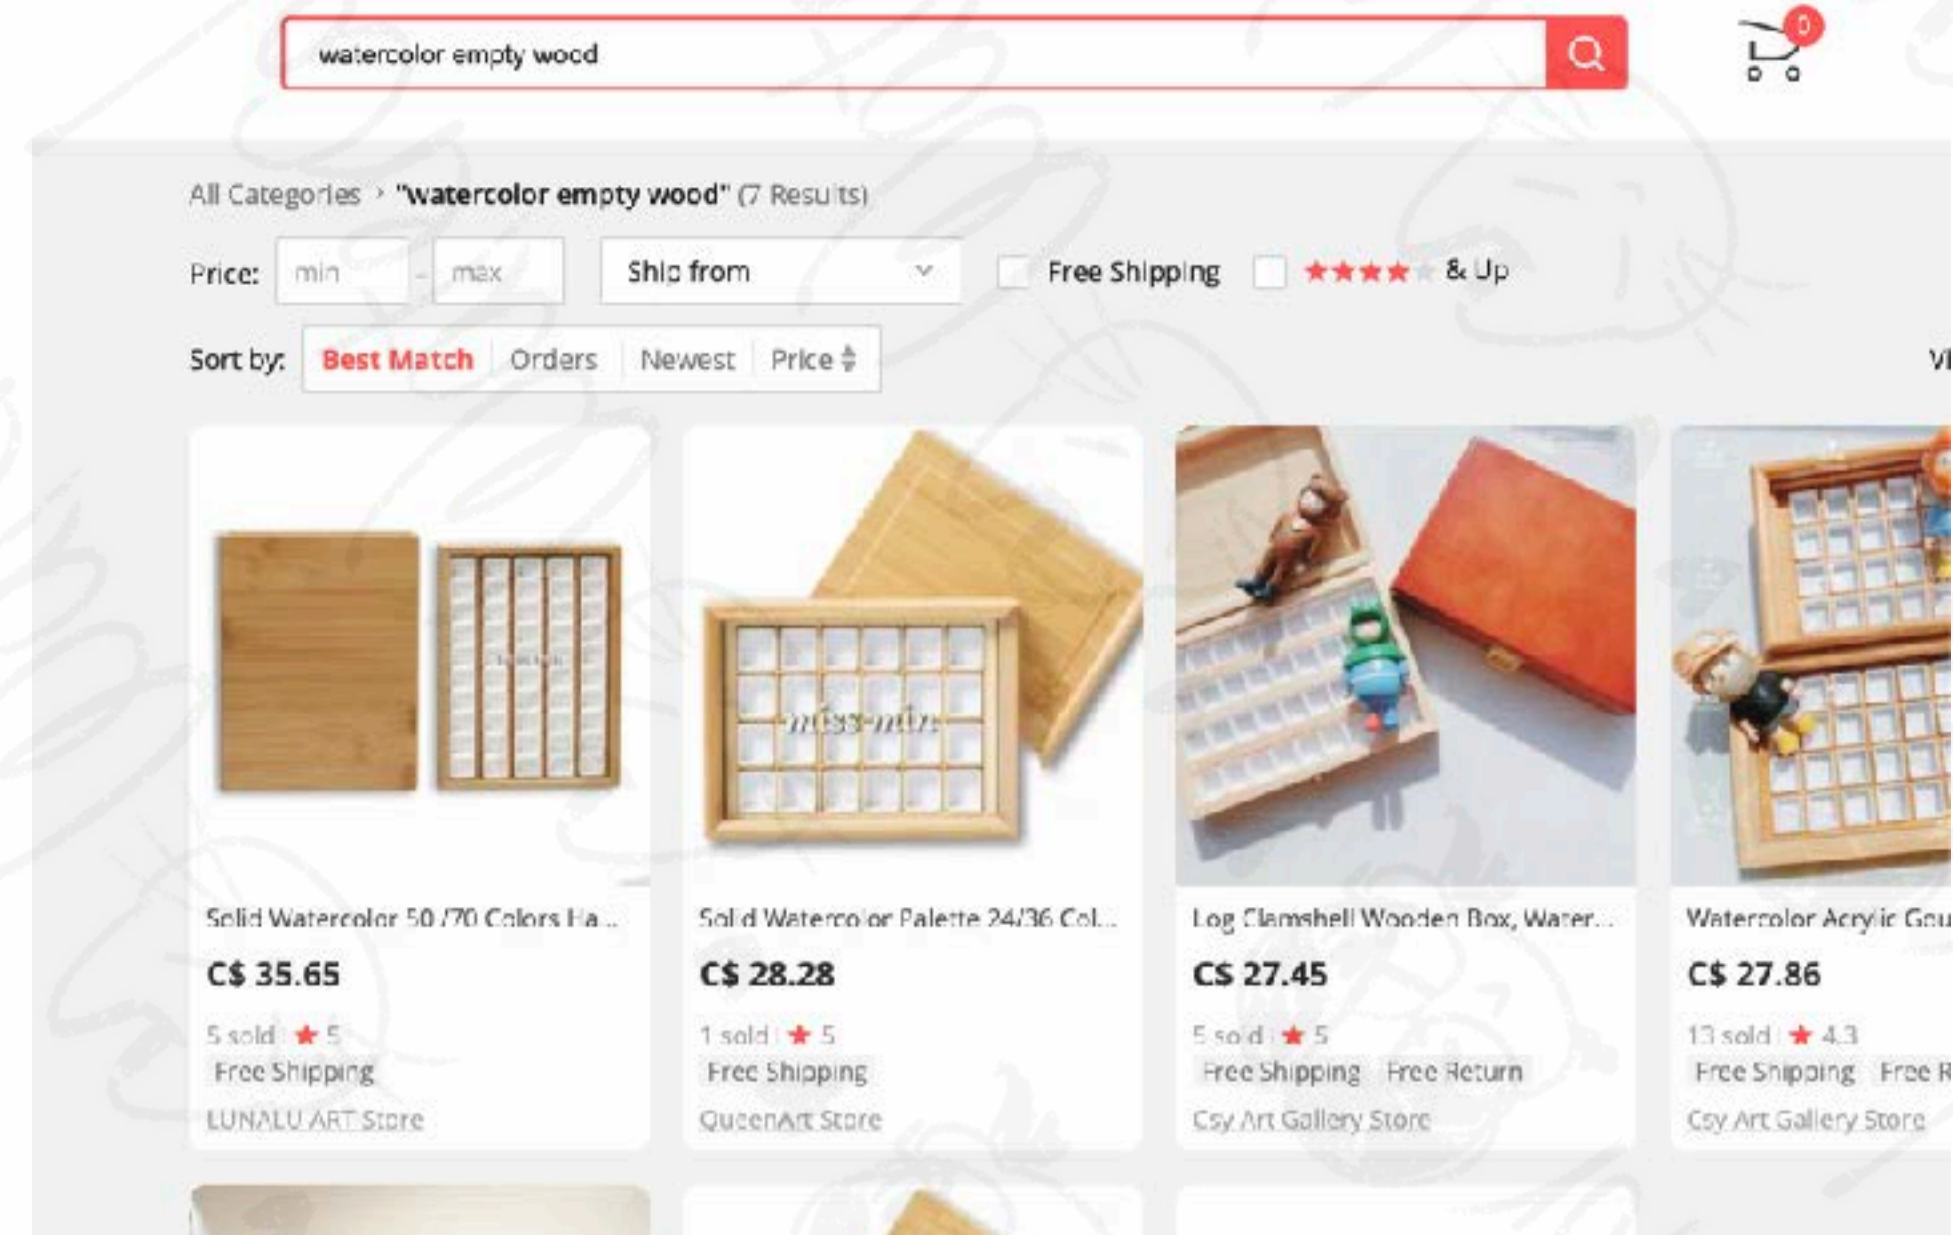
watercolor empty wood

0

All Categories › "watercolor empty wood" (7 Results)

Price: min - max   Ship from   Free Shipping   ★★★★ & Up

Sort by: Best Match | Orders | Newest | Price

Vi

miss-min

Solid Watercolor 50/70 Colors Ha...
C$ 35.65
5 sold | ★ 5
Free Shipping
LUNALU ART Store

Solid Watercolor Palette 24/36 Col...
C$ 28.28
1 sold | ★ 5
Free Shipping
QueenArt Store

Log Clamshell Wooden Box, Water...
C$ 27.45
5 sold | ★ 5
Free Shipping   Free Return
Csy Art Gallery Store

Watercolor Acrylic Gou
C$ 27.86
13 sold | ★ 4.3
Free Shipping   Free R
Csy Art Gallery Store